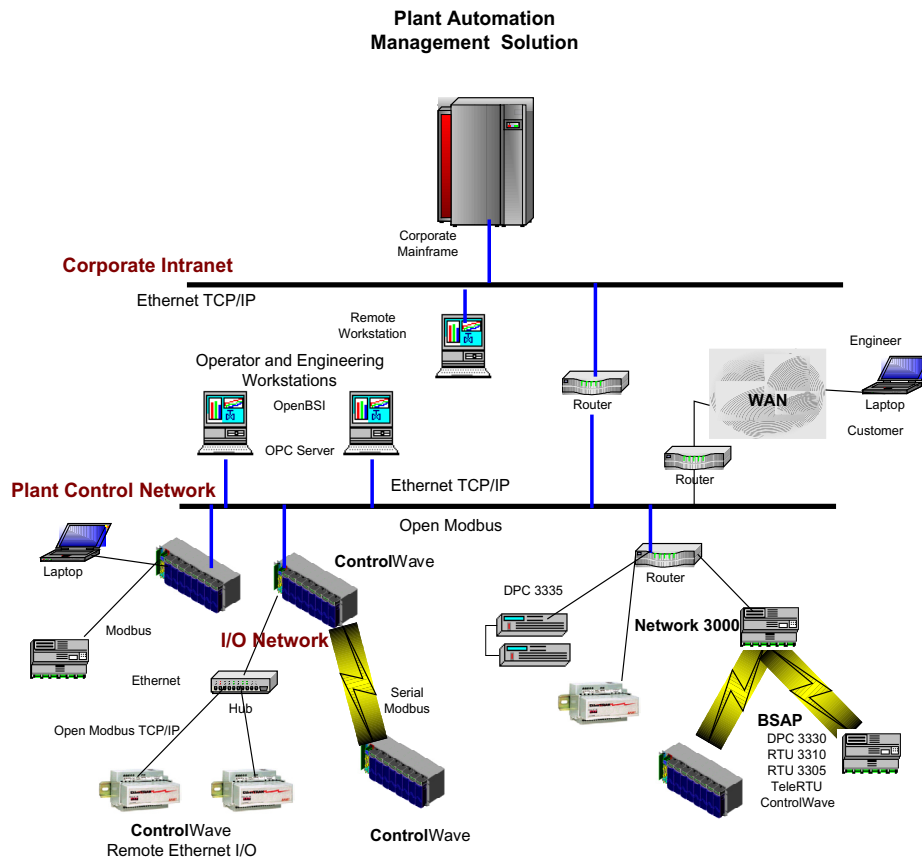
Plant Automation
Management Solution

Corporate Mainframe

Corporate Intranet

Ethernet TCP/IP

Remote Workstation

Operator and Engineering Workstations

OpenBSI

OPC Server

Router

Engineer

WAN

Laptop

Customer

Router

Plant Control Network

Ethernet TCP/IP

Open Modbus

Laptop

ControlWave

Router

DPC 3335

Modbus

I/O Network

Network 3000

Ethernet

Hub

Serial Modbus

Open Modbus TCP/IP

BSAP
DPC 3330
RTU 3310
RTU 3305
TeleRTU
ControlWave

ControlWave
Remote Ethernet I/O

ControlWave